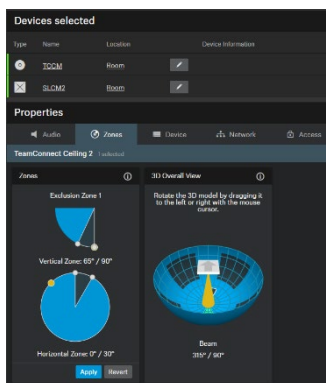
Devices selected

| Type | Name | Location | Device Information |
|---|---|---|---|
| | TCCM | Room | |
| | SLCM2 | Room | |

Properties

Audio | Zones | Device | Network | Access

TeamConnect Ceiling 2 1 selected

Zones

Exclusion Zone 1

Vertical Zone: 65° / 90°

Horizontal Zone: 0° / 30°

Apply Revert

3D Overall View

Rotate the 3D model by dragging it to the left or right with the mouse cursor.

Beam
335° / 90°